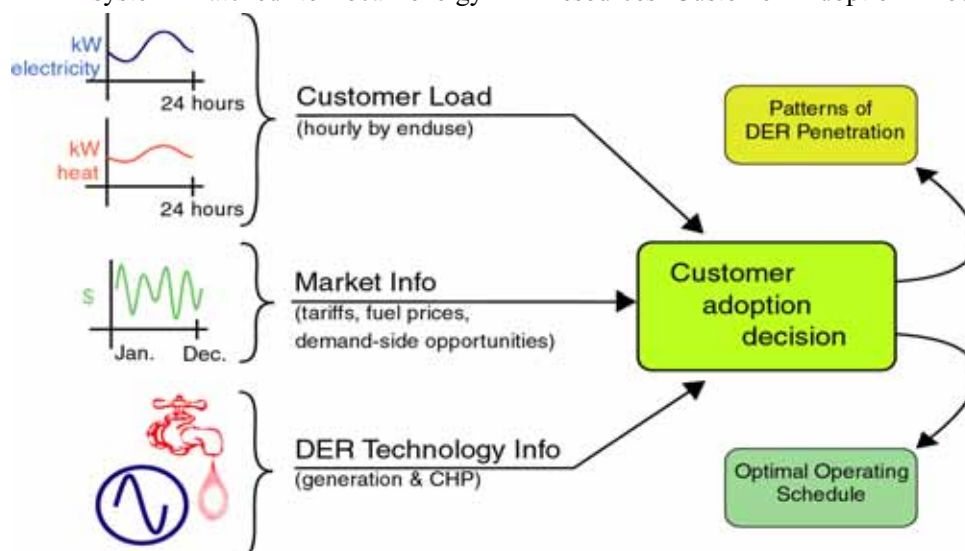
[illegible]

kW electricity

24 hours

kW heat

24 hours

Customer Load
(hourly by enduse)

$

Jan. Dec.

Market Info
(tariffs, fuel prices, demand-side opportunities)

DER Technology Info
(generation & CHP)

Customer adoption decision

Patterns of DER Penetration

Optimal Operating Schedule